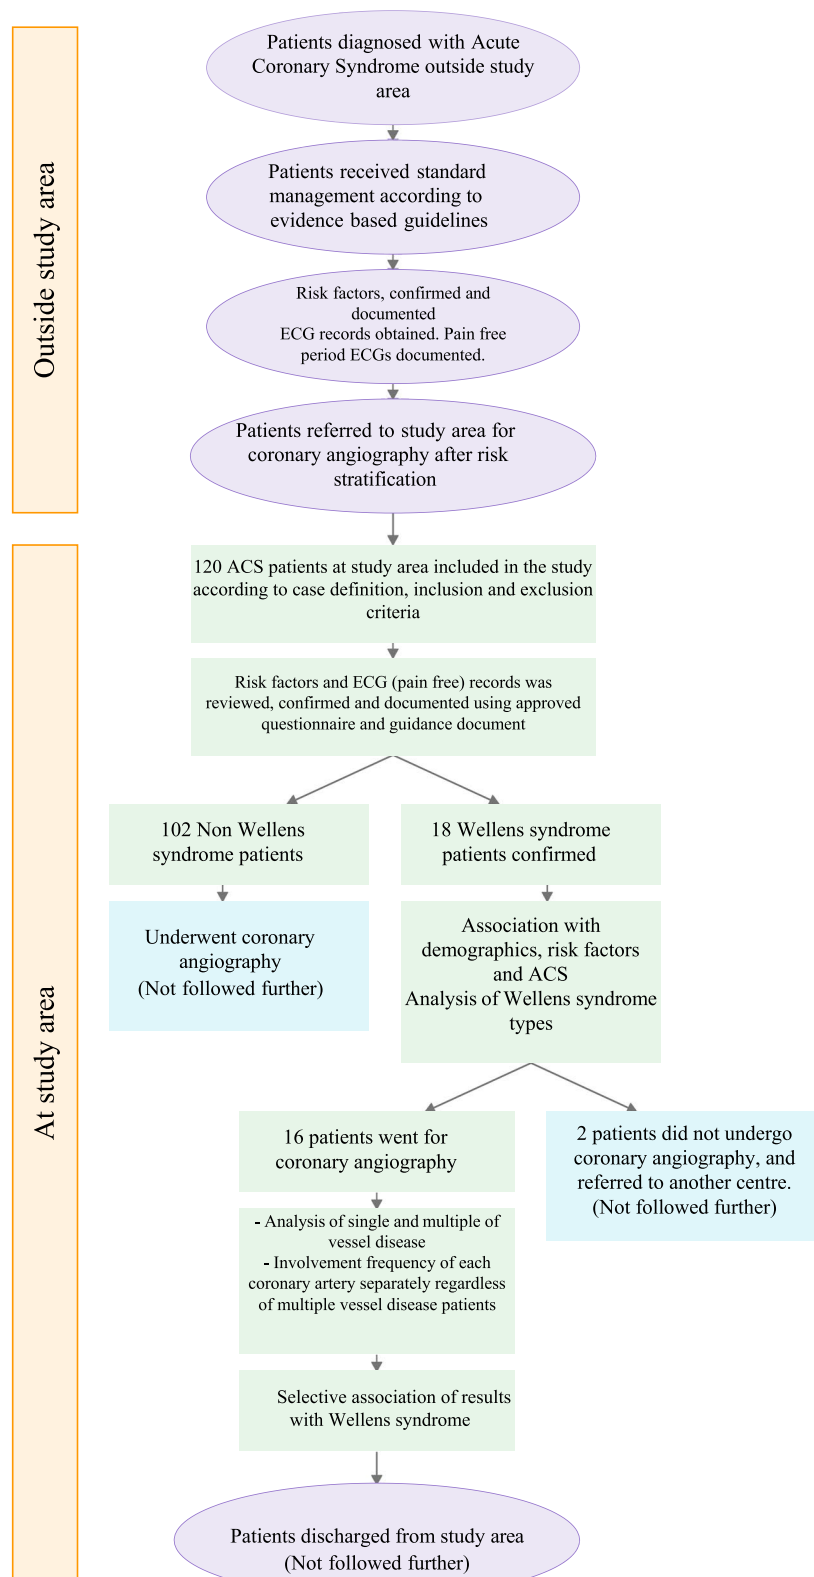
Outside study area

Patients diagnosed with Acute Coronary Syndrome outside study area

Patients received standard management according to evidence based guidelines

Risk factors, confirmed and documented
ECG records obtained. Pain free period ECGs documented.

Patients referred to study area for coronary angiography after risk stratification

At study area

120 ACS patients at study area included in the study according to case definition, inclusion and exclusion criteria

Risk factors and ECG (pain free) records was reviewed, confirmed and documented using approved questionnaire and guidance document

102 Non Wellens syndrome patients

Underwent coronary angiography
(Not followed further)

18 Wellens syndrome patients confirmed

Association with demographics, risk factors and ACS
Analysis of Wellens syndrome types

16 patients went for coronary angiography

- Analysis of single and multiple of vessel disease
- Involvement frequency of each coronary artery separately regardless of multiple vessel disease patients

Selective association of results with Wellens syndrome

2 patients did not undergo coronary angiography, and referred to another centre.
(Not followed further)

Patients discharged from study area
(Not followed further)